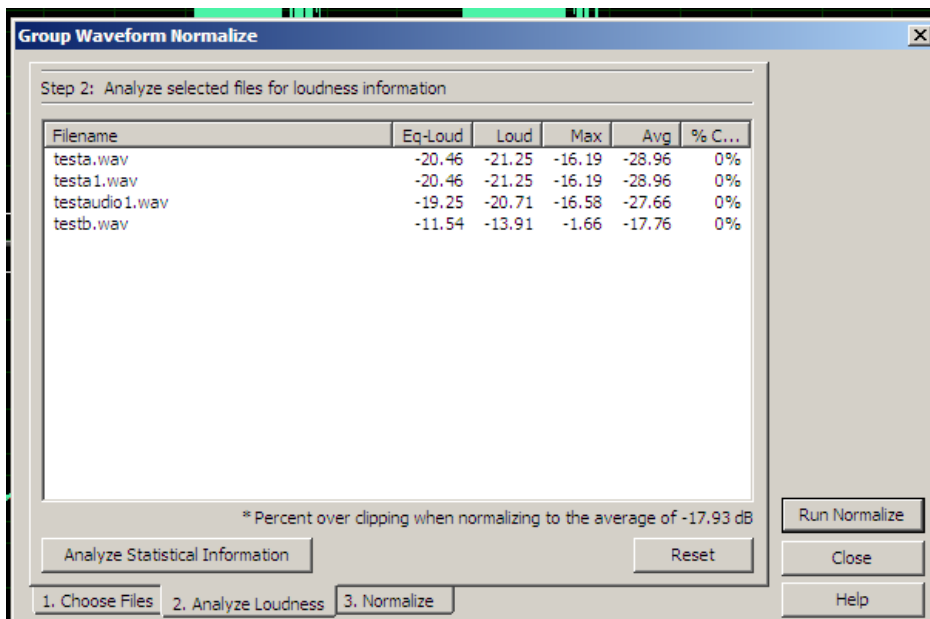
Group Waveform Normalize

Step 2: Analyze selected files for loudness information

| Filename | Eq-Loud | Loud | Max | Avg | % C... |
|---|---|---|---|---|---|
| testa.wav | -20.46 | -21.25 | -16.19 | -28.96 | 0% |
| testa1.wav | -20.46 | -21.25 | -16.19 | -28.96 | 0% |
| testaudio1.wav | -19.25 | -20.71 | -16.58 | -27.66 | 0% |
| testb.wav | -11.54 | -13.91 | -1.66 | -17.76 | 0% |

* Percent over clipping when normalizing to the average of -17.93 dB

Analyze Statistical Information

Reset

1. Choose Files
2. Analyze Loudness
3. Normalize

Run Normalize

Close

Help